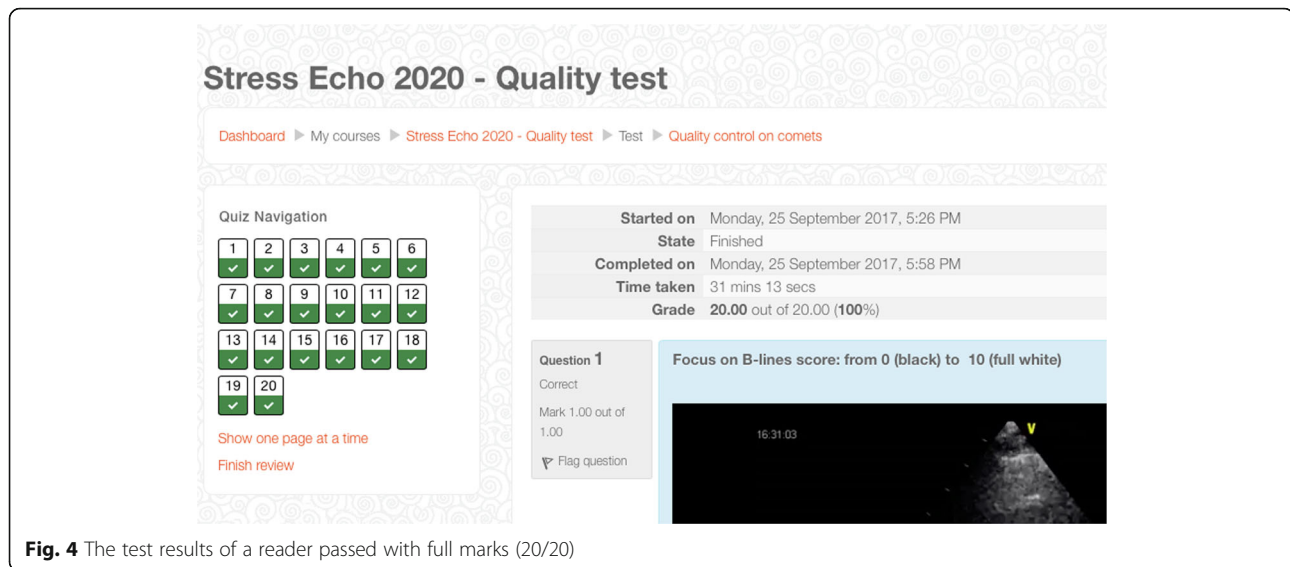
Stress Echo 2020 - Quality test

Dashboard ▶ My courses ▶ Stress Echo 2020 - Quality test ▶ Test ▶ Quality control on comets

Quiz Navigation

1 2 3 4 5 6
7 8 9 10 11 12
13 14 15 16 17 18
19 20

Show one page at a time

Finish review

| | |
|---|---|
| Started on | Monday, 25 September 2017, 5:26 PM |
| State | Finished |
| Completed on | Monday, 25 September 2017, 5:58 PM |
| Time taken | 31 mins 13 secs |
| Grade | **20.00** out of 20.00 (**100**%) |

Question 1
Correct
Mark 1.00 out of 1.00
Flag question

Focus on B-lines score: from 0 (black) to 10 (full white)

16:31:03

V

**Fig. 4** The test results of a reader passed with full marks (20/20)